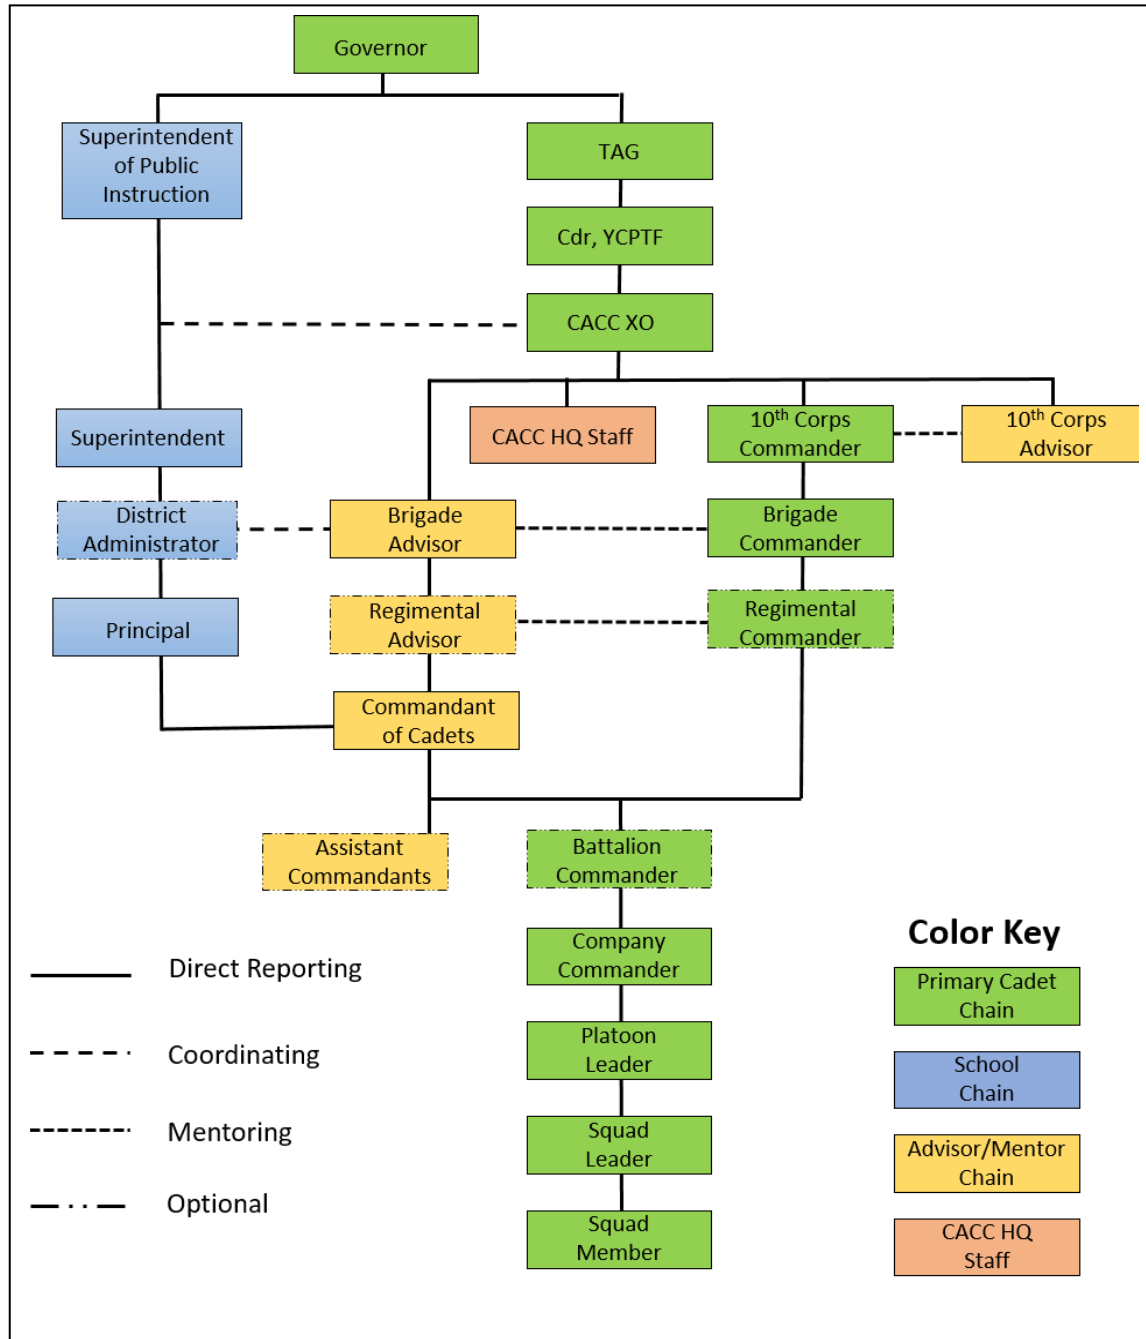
Governor

Superintendent of Public Instruction

TAG

Cdr, YCPTF

CACC XO

Superintendent

CACC HQ Staff

$10^{th}$ Corps Commander

$10^{th}$ Corps Advisor

District Administrator

Brigade Advisor

Brigade Commander

Principal

Regimental Advisor

Regimental Commander

Commandant of Cadets

Assistant Commandants

Battalion Commander

Company Commander

Platoon Leader

Squad Leader

Squad Member

Direct Reporting

Coordinating

Mentoring

Optional

Color Key

Primary Cadet Chain

School Chain

Advisor/Mentor Chain

CACC HQ Staff